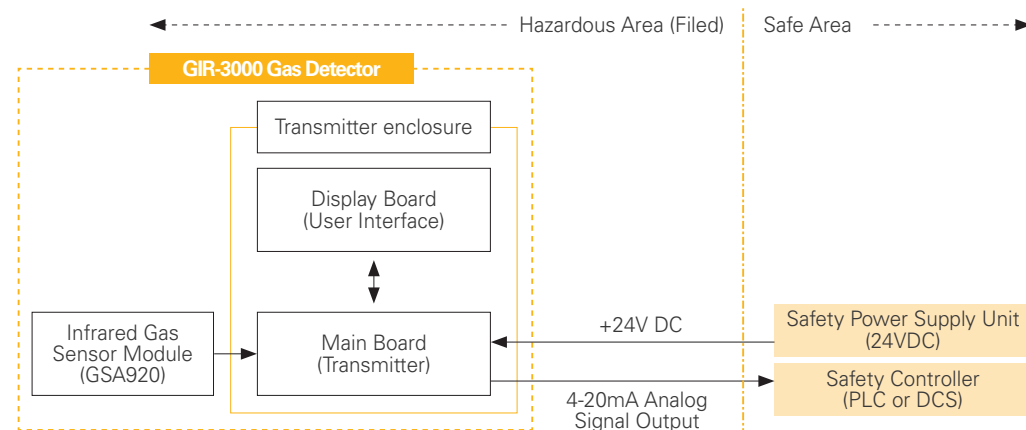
Hazardous Area (Filed)

Safe Area

GIR-3000 Gas Detector

Transmitter enclosure

Display Board
(User Interface)

Infrared Gas
Sensor Module
(GSA920)

Main Board
(Transmitter)

+24V DC

Safety Power Supply Unit
(24VDC)

Safety Controller
(PLC or DCS)

4-20mA Analog
Signal Output